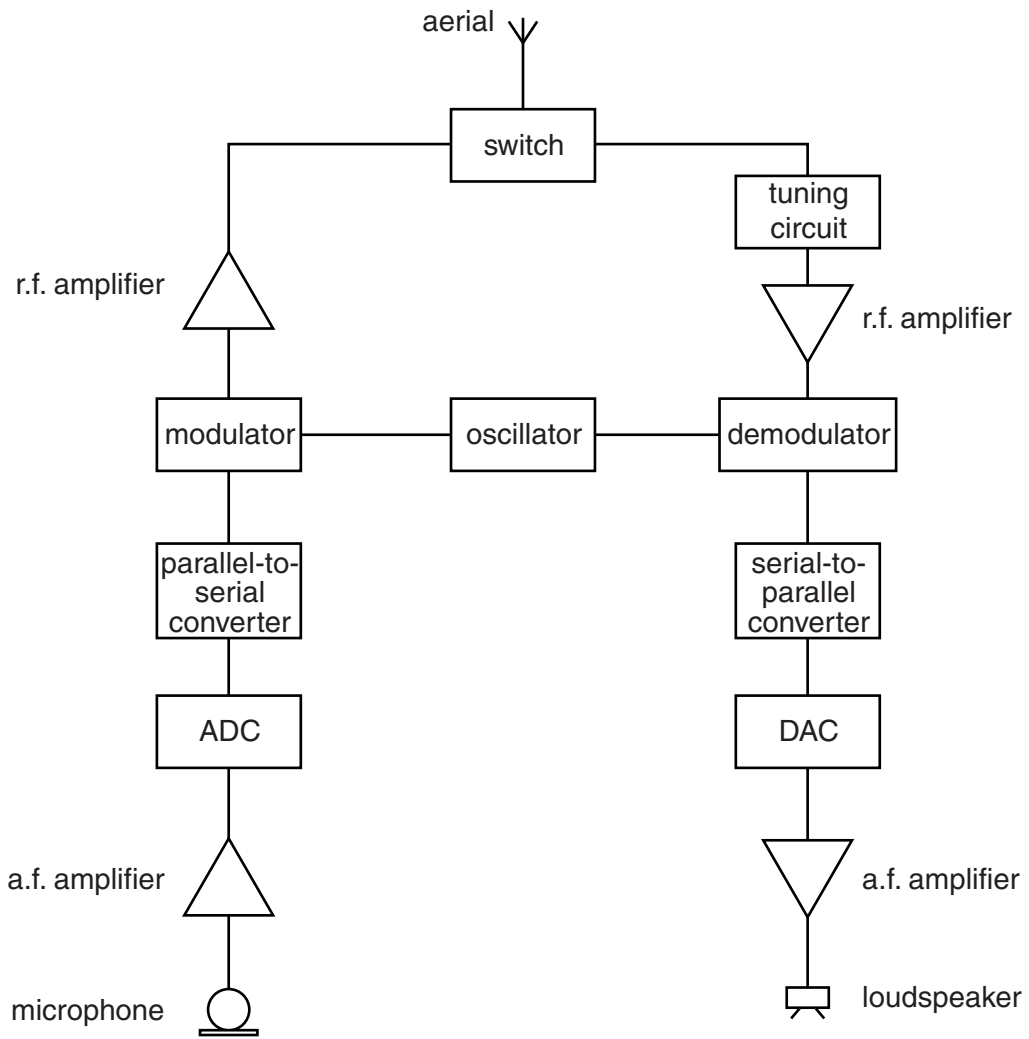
aerial

switch

tuning circuit

r.f. amplifier

r.f. amplifier

modulator

oscillator

demodulator

parallel-to-serial converter

serial-to-parallel converter

ADC

DAC

a.f. amplifier

a.f. amplifier

microphone

loudspeaker